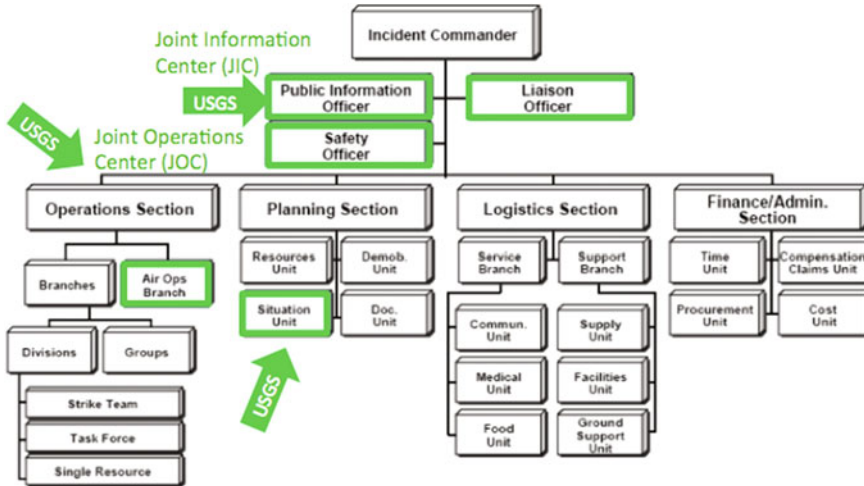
Incident Commander

Joint Information Center (JIC)

USGS

Public Information Officer

Liaison Officer

USGS

Joint Operations Center (JOC)

Safety Officer

Operations Section

Planning Section

Logistics Section

Finance/Admin. Section

Branches

Air Ops Branch

Divisions

Groups

Strike Team

Task Force

Single Resource

Resources Unit

Demob. Unit

Situation Unit

Doc. Unit

USGS

Service Branch

Support Branch

Commun. Unit

Medical Unit

Food Unit

Supply Unit

Facilities Unit

Ground Support Unit

Time Unit

Compensation Claims Unit

Procurement Unit

Cost Unit